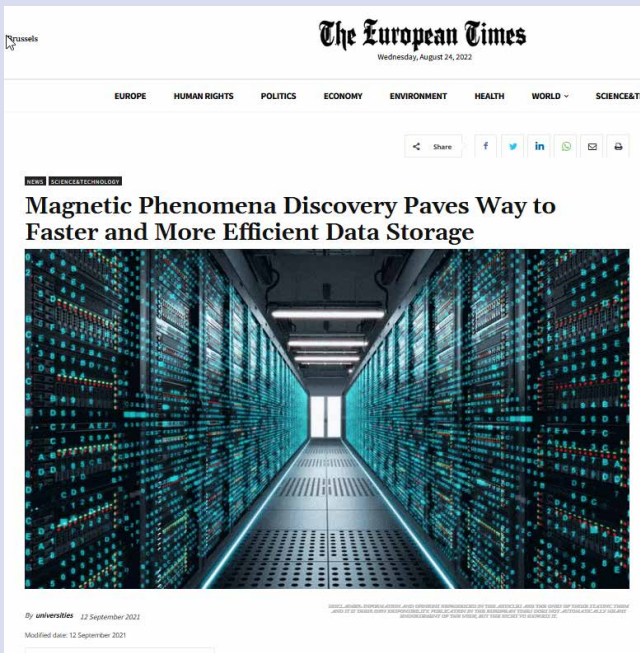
Brussels

The European Times

Wednesday, August 24, 2022

EUROPE HUMAN RIGHTS POLITICS ECONOMY ENVIRONMENT HEALTH WORLD SCIENCE&T

Share

NEWS SCIENCE&TECHNOLOGY

Magnetic Phenomena Discovery Paves Way to Faster and More Efficient Data Storage

By universities 12 September 2021

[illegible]

Modified date: 12 September 2021